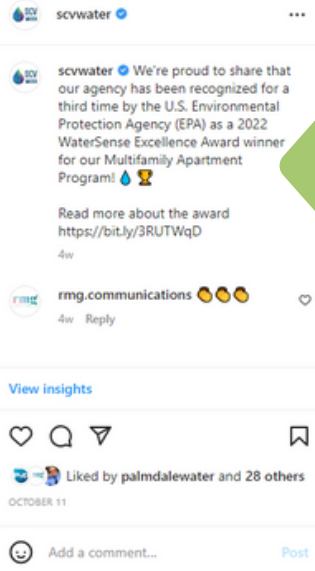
scvwater

...

scvwater We're proud to share that our agency has been recognized for a third time by the U.S. Environmental Protection Agency (EPA) as a 2022 WaterSense Excellence Award winner for our Multifamily Apartment Program! 💧🏆

Read more about the award https://bit.ly/3RUTWqD

4w

rmg.communications 👏👏👏

4w Reply

View insights

Liked by palmdalewater and 28 others

OCTOBER 11

Add a comment...

Post